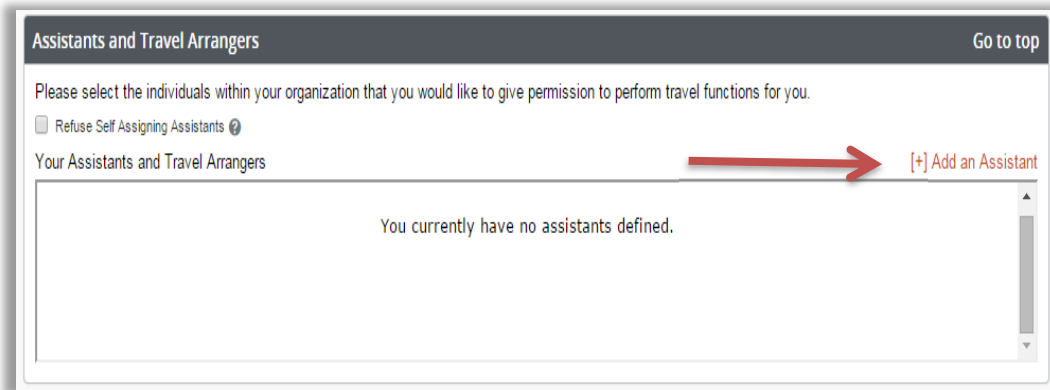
Assistants and Travel Arrangers

Go to top

Please select the individuals within your organization that you would like to give permission to perform travel functions for you.

Refuse Self Assigning Assistants ?

Your Assistants and Travel Arrangers

[+] Add an Assistant

You currently have no assistants defined.